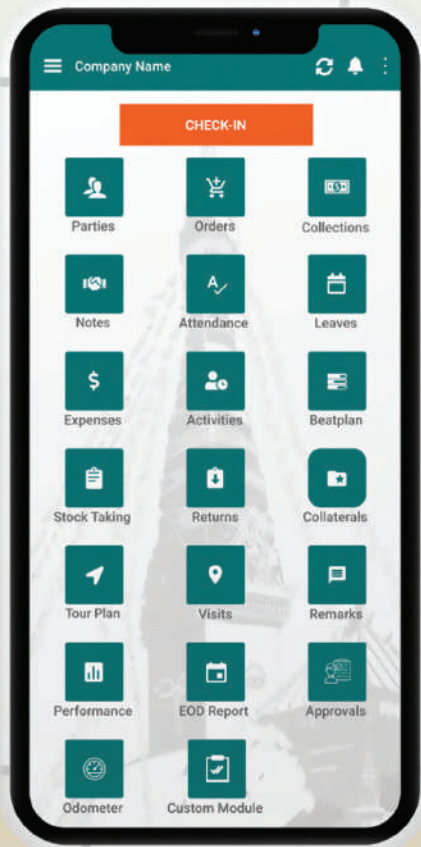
Company Name

CHECK-IN

Parties
Orders
Collections
Notes
Attendance
Leaves
Expenses
Activities
Beatplan
Stock Taking
Returns
Collaterals
Tour Plan
Visits
Remarks
Performance
EOD Report
Approvals
Odometer
Custom Module